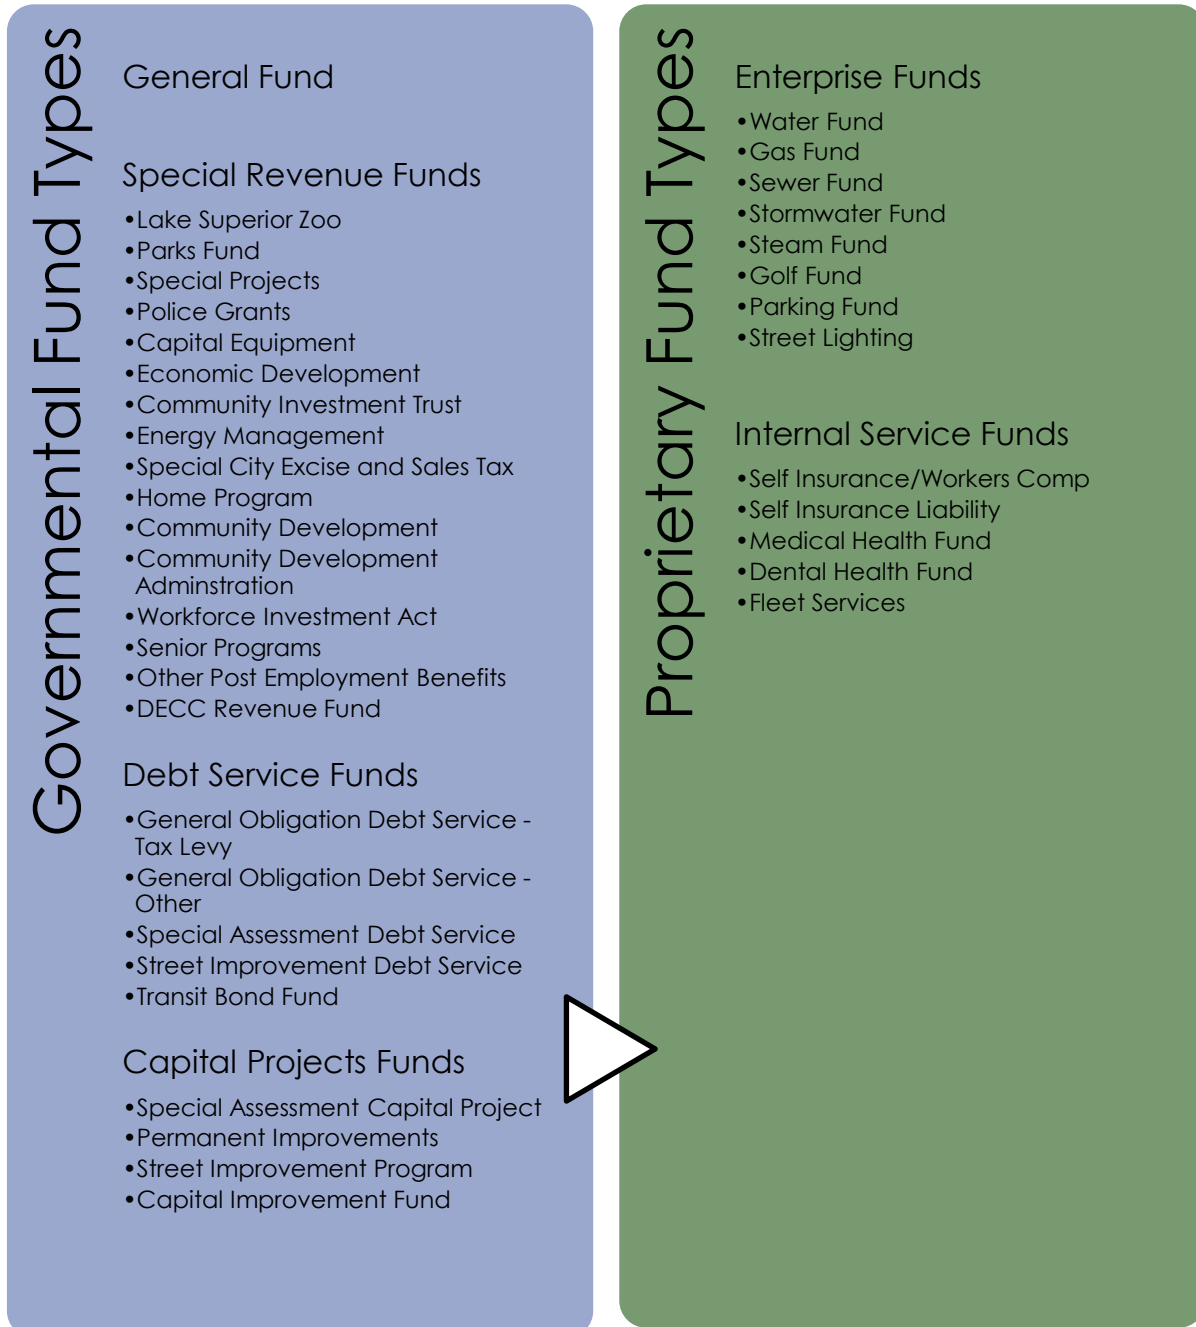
Governmental Fund Types

General Fund

Special Revenue Funds

•Lake Superior Zoo
•Parks Fund
•Special Projects
•Police Grants
•Capital Equipment
•Economic Development
•Community Investment Trust
•Energy Management
•Special City Excise and Sales Tax
•Home Program
•Community Development
•Community Development Adminstration
•Workforce Investment Act
•Senior Programs
•Other Post Employment Benefits
•DECC Revenue Fund

Debt Service Funds

•General Obligation Debt Service - Tax Levy
•General Obligation Debt Service - Other
•Special Assessment Debt Service
•Street Improvement Debt Service
•Transit Bond Fund

Capital Projects Funds

•Special Assessment Capital Project
•Permanent Improvements
•Street Improvement Program
•Capital Improvement Fund

Proprietary Fund Types

Enterprise Funds

•Water Fund
•Gas Fund
•Sewer Fund
•Stormwater Fund
•Steam Fund
•Golf Fund
•Parking Fund
•Street Lighting

Internal Service Funds

•Self Insurance/Workers Comp
•Self Insurance Liability
•Medical Health Fund
•Dental Health Fund
•Fleet Services